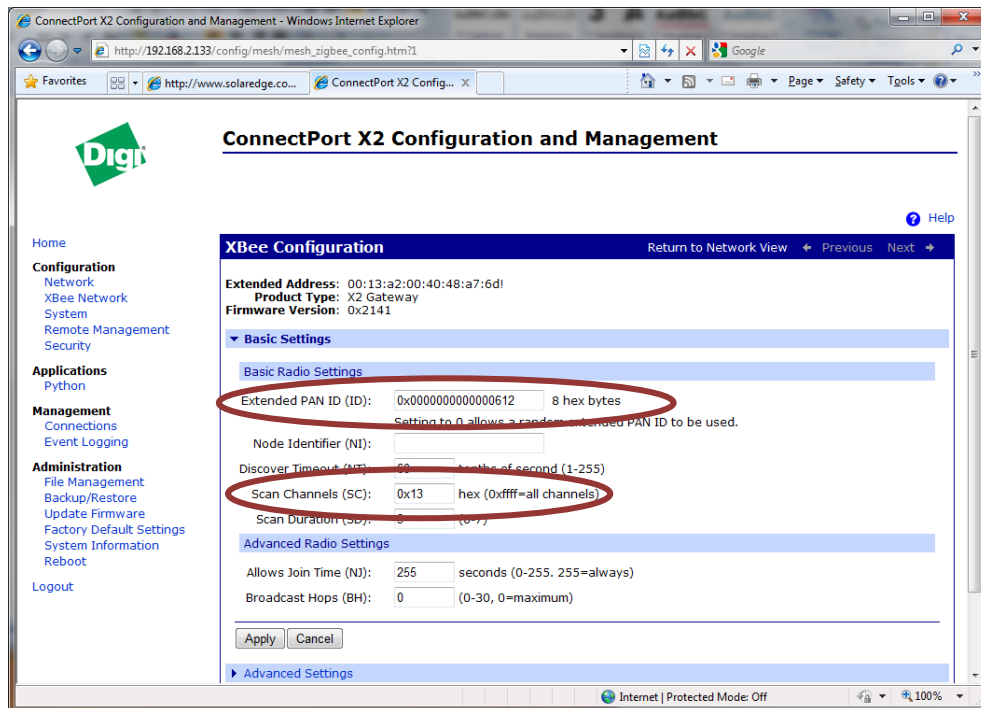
ConnectPort X2 Configuration and Management - Windows Internet Explorer

http://192.168.2.133/config/mesh/mesh_zigbee_config.htm?1

Google

Favorites

http://www.solaredge.co...

ConnectPort X2 Config...

Page ▾ Safety ▾ Tools ▾

Digi

ConnectPort X2 Configuration and Management

Help

Home

Configuration
Network
XBee Network
System
Remote Management
Security

Applications
Python

Management
Connections
Event Logging

Administration
File Management
Backup/Restore
Update Firmware
Factory Default Settings
System Information
Reboot

Logout

XBee Configuration

Return to Network View ← Previous Next →

Extended Address: 00:13:a2:00:40:48:a7:6d!
Product Type: X2 Gateway
Firmware Version: 0x2141

▼ Basic Settings

Basic Radio Settings

Extended PAN ID (ID): 0x0000000000000612 8 hex bytes

Setting to 0 allows a random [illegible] extended PAN ID to be used.

Node Identifier (NI):

Discover Timeout (NT): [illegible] tenths of second (1-255)

Scan Channels (SC): 0x13 hex (0xffff=all channels)

Scan Duration (SD): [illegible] (0-7)

Advanced Radio Settings

Allows Join Time (NJ): 255 seconds (0-255. 255=always)

Broadcast Hops (BH): 0 (0-30, 0=maximum)

Apply Cancel

► Advanced Settings

Internet | Protected Mode: Off

100%